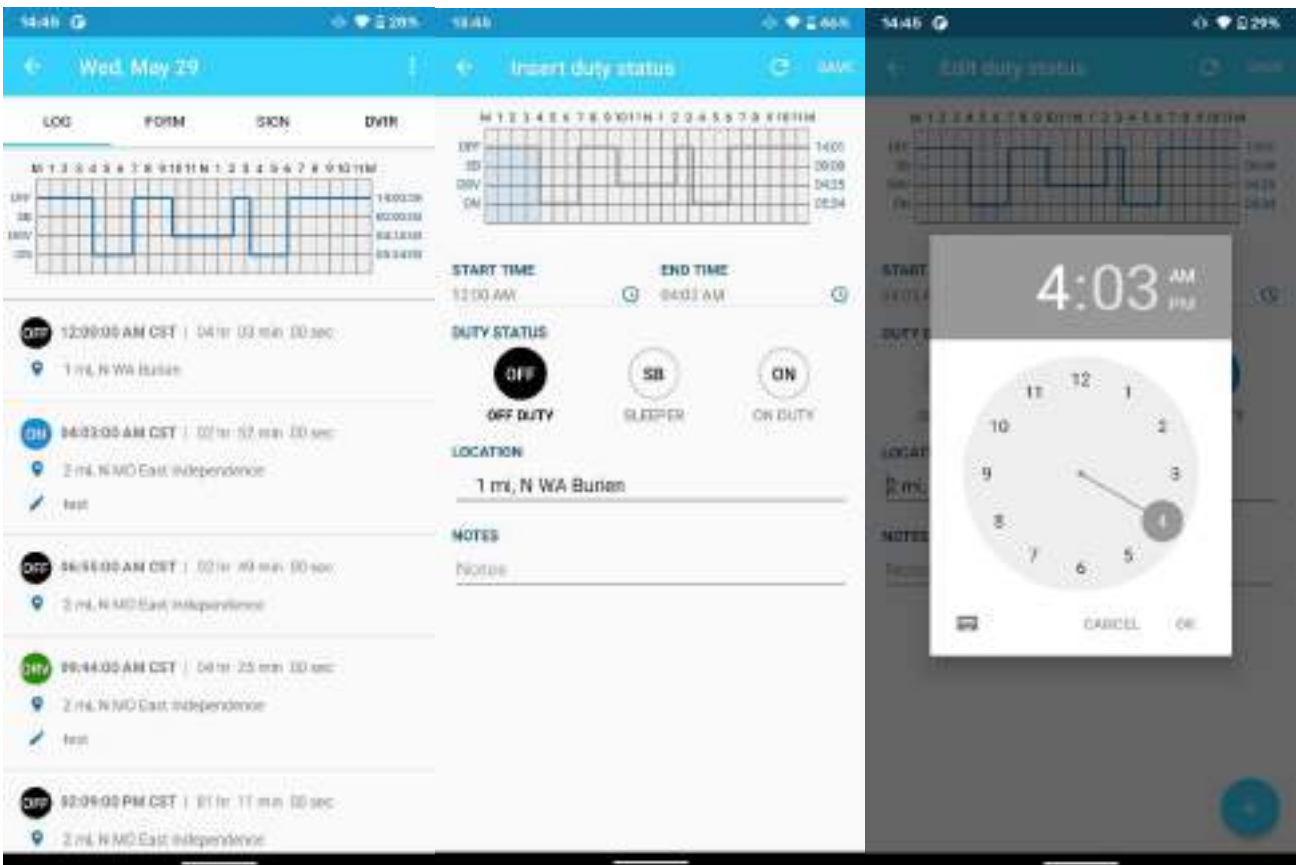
14:46 29%

Wed, May 29

LOG FORM SIGN DVIR

M 1 2 3 4 5 6 7 8 9 10 11 N 1 2 3 4 5 6 7 8 9 10 11 M

OFF
SB
DRV
ON

14:00:39
00:00:00
04:14:00
05:54:00

OFF 12:00:00 AM CST | 04 hr 03 min 00 sec
1 mi, N WA Burien

ON 04:03:00 AM CST | 02 hr 52 min 00 sec
2 mi, N MO East Independence
test

OFF 06:55:00 AM CST | 02 hr 49 min 00 sec
2 mi, N MO East Independence

DRV 09:44:00 AM CST | 04 hr 25 min 00 sec
2 mi, N MO East Independence
test

OFF 02:09:00 PM CST | 01 hr 17 min 00 sec
2 mi, N MO East Independence

14:46 46%

Insert duty status SAVE

M 1 2 3 4 5 6 7 8 9 10 11 N 1 2 3 4 5 6 7 8 9 10 11 M

OFF
SB
DRV
ON

14:01
00:00
04:25
05:54

START TIME
12:00 AM

END TIME
04:03 AM

DUTY STATUS

OFF
OFF DUTY

SB
SLEEPER

ON
ON DUTY

LOCATION
1 mi, N WA Burien

NOTES
Notes

14:46 29%

Edit duty status SAVE

4:03 AM PM

12 1 2 3 4 5 6 7 8 9 10 11

CANCEL OK